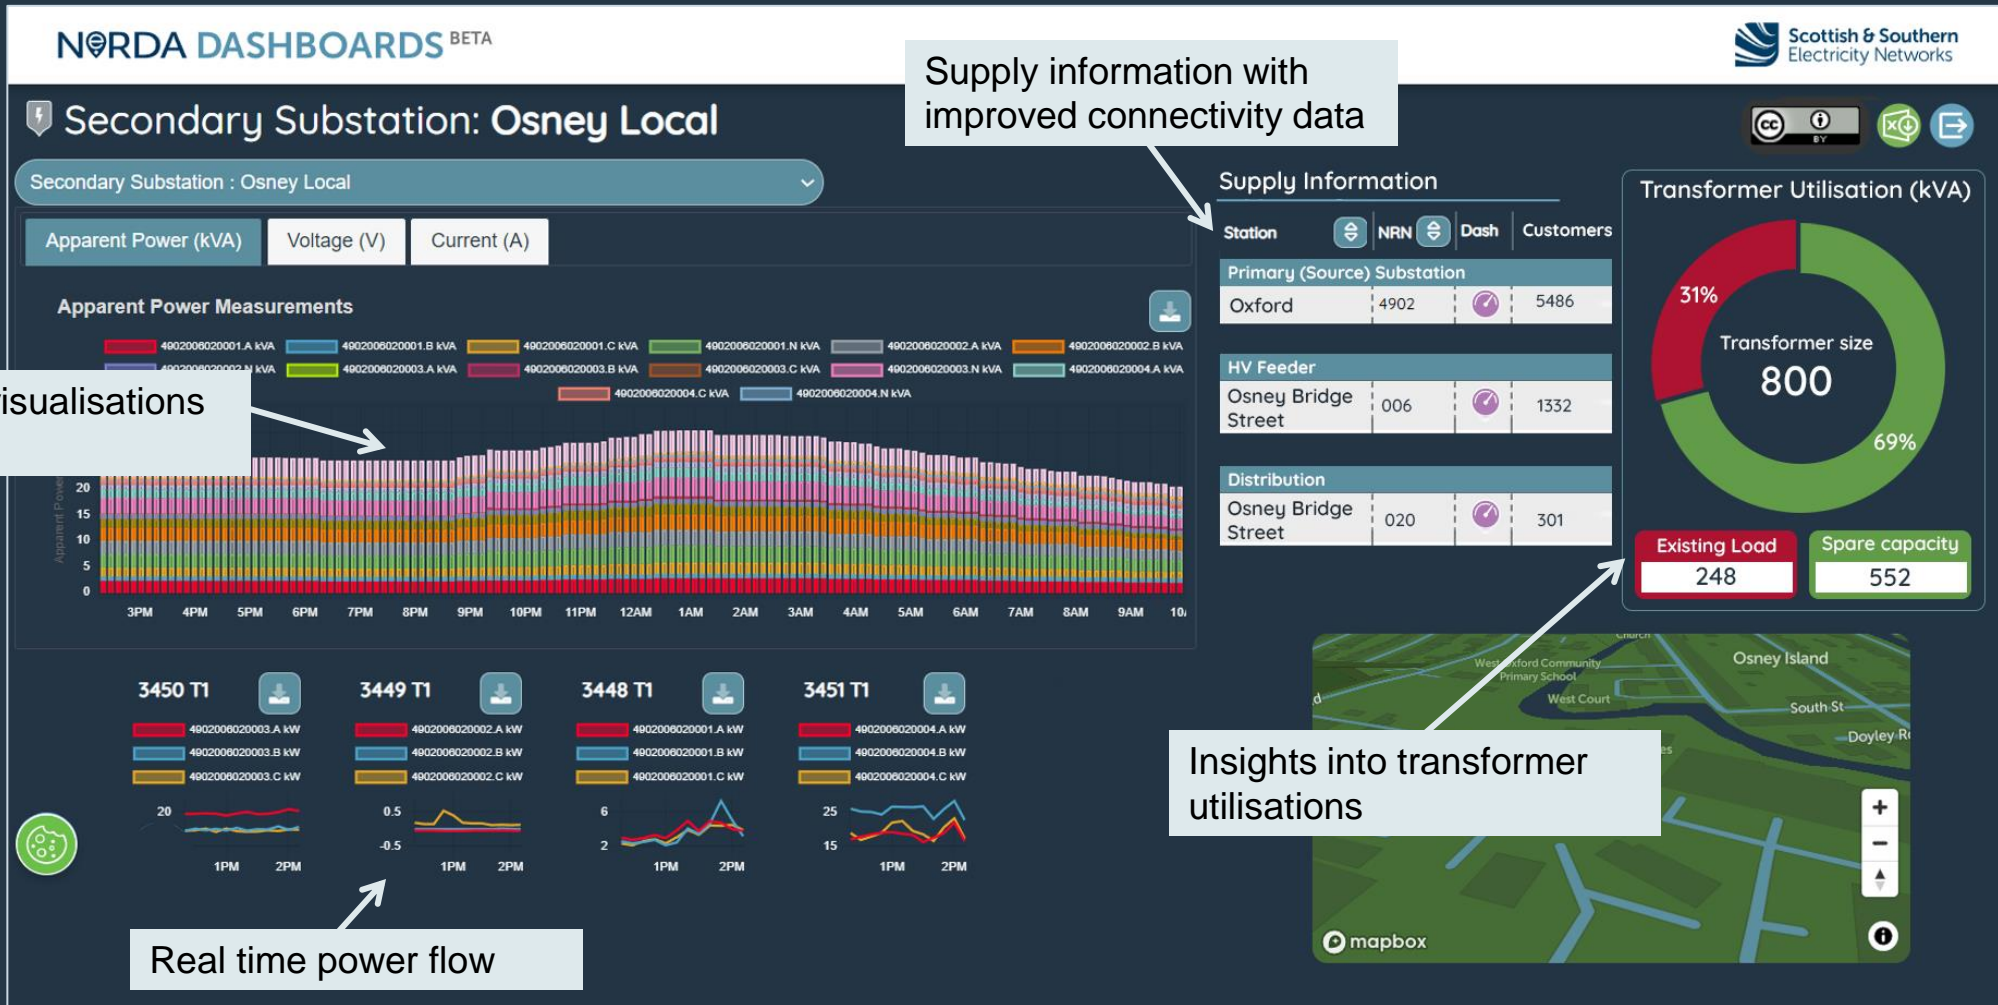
NERDA DASHBOARDS BETA

Scottish & Southern Electricity Networks

Secondary Substation: Osney Local

Supply information with improved connectivity data

Secondary Substation : Osney Local

Apparent Power (kVA) Voltage (V) Current (A)

Apparent Power Measurements

4902006020001.A kVA 4902006020001.B kVA 4902006020001.C kVA 4902006020001.N kVA 4902006020002.A kVA 4902006020002.B kVA 4902006020002.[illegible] kVA 4902006020003.A kVA 4902006020003.B kVA 4902006020003.C kVA 4902006020003.N kVA 4902006020004.A kVA 4902006020004.C kVA 4902006020004.N kVA

isualisations

20 15 10 5 0

3PM 4PM 5PM 6PM 7PM 8PM 9PM 10PM 11PM 12AM 1AM 2AM 3AM 4AM 5AM 6AM 7AM 8AM 9AM 10

Supply Information

| Station | NRN | Dash | Customers |
|---|---|---|---|
| Primary (Source) Substation | | | |
| Oxford | 4902 | | 5486 |
| HV Feeder | | | |
| Osney Bridge Street | 006 | | 1332 |
| Distribution | | | |
| Osney Bridge Street | 020 | | 301 |

Transformer Utilisation (kVA)

31%
Transformer size
800
69%

Existing Load 248
Spare capacity 552

3450 T1
4902006020003.A kW
4902006020003.B kW
4902006020003.C kW
20
1PM 2PM

3449 T1
4902006020002.A kW
4902006020002.B kW
4902006020002.C kW
0.5
-0.5
1PM 2PM

3448 T1
4902006020001.A kW
4902006020001.B kW
4902006020001.C kW
6
2
1PM 2PM

3451 T1
4902006020004.A kW
4902006020004.B kW
4902006020004.C kW
25
15
1PM 2PM

Real time power flow

Insights into transformer utilisations

Osney Island
West Oxford Community Primary School
West Court
South St
Doyley R
mapbox